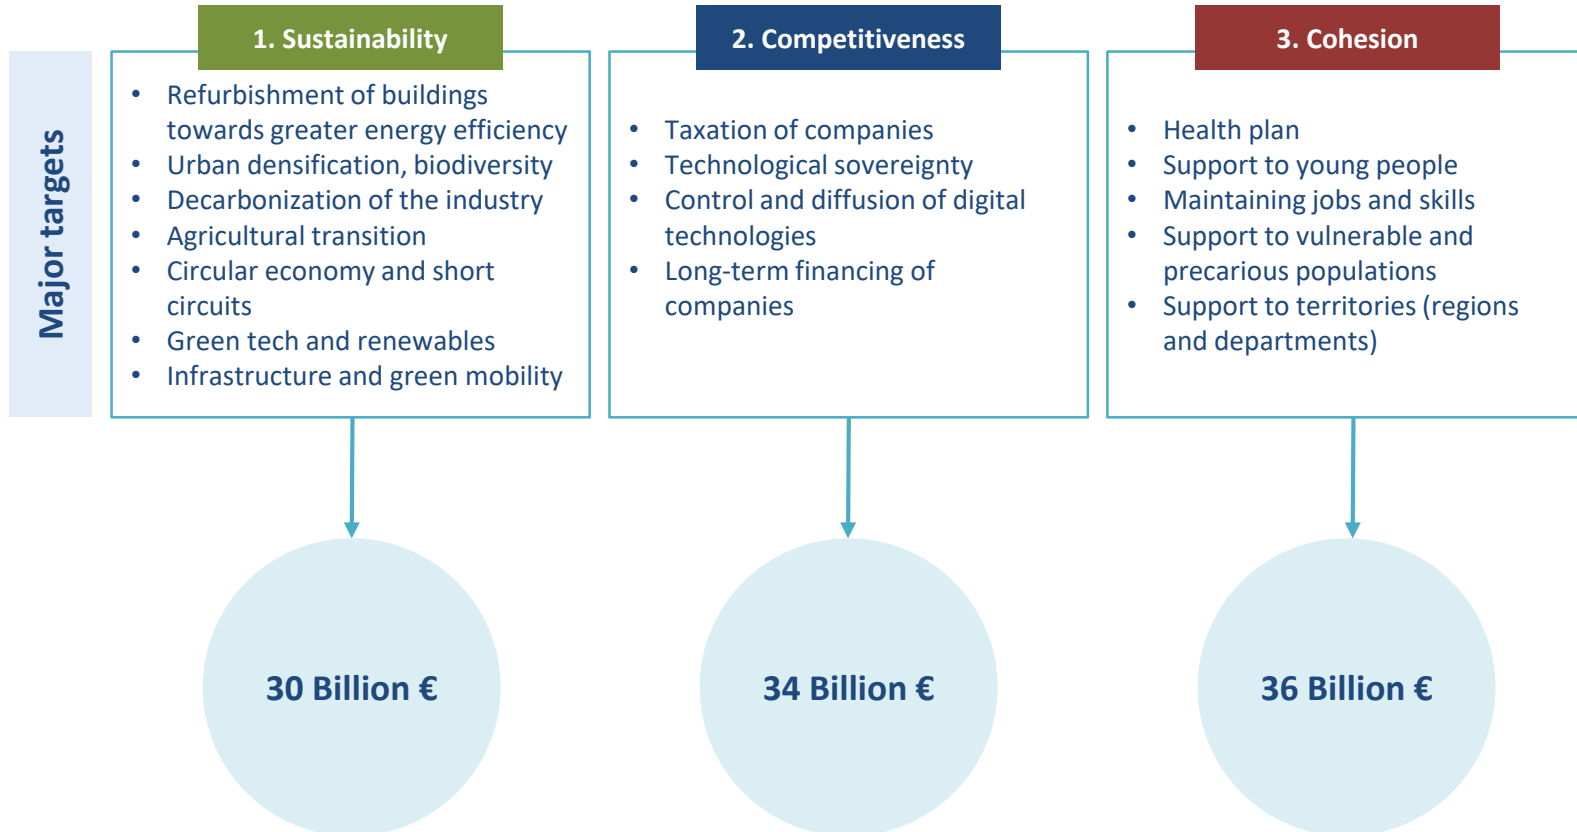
Major targets

1. Sustainability

- Refurbishment of buildings towards greater energy efficiency
- Urban densification, biodiversity
- Decarbonization of the industry
- Agricultural transition
- Circular economy and short circuits
- Green tech and renewables
- Infrastructure and green mobility

2. Competitiveness

- Taxation of companies
- Technological sovereignty
- Control and diffusion of digital technologies
- Long-term financing of companies

3. Cohesion

- Health plan
- Support to young people
- Maintaining jobs and skills
- Support to vulnerable and precarious populations
- Support to territories (regions and departments)

30 Billion €

34 Billion €

36 Billion €